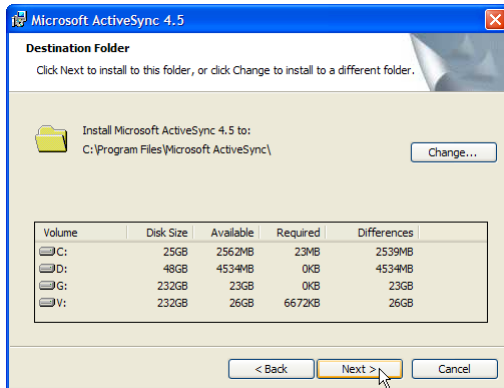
Microsoft ActiveSync 4.5

Destination Folder

Click Next to install to this folder, or click Change to install to a different folder.

Install Microsoft ActiveSync 4.5 to:
C:\Program Files\Microsoft ActiveSync\

Change...

| Volume | Disk Size | Available | Required | Differences |
|---|---|---|---|---|
| C: | 25GB | 2562MB | 23MB | 2539MB |
| D: | 48GB | 4534MB | 0KB | 4534MB |
| G: | 232GB | 23GB | 0KB | 23GB |
| V: | 232GB | 26GB | 6672KB | 26GB |

< Back
Next >
Cancel